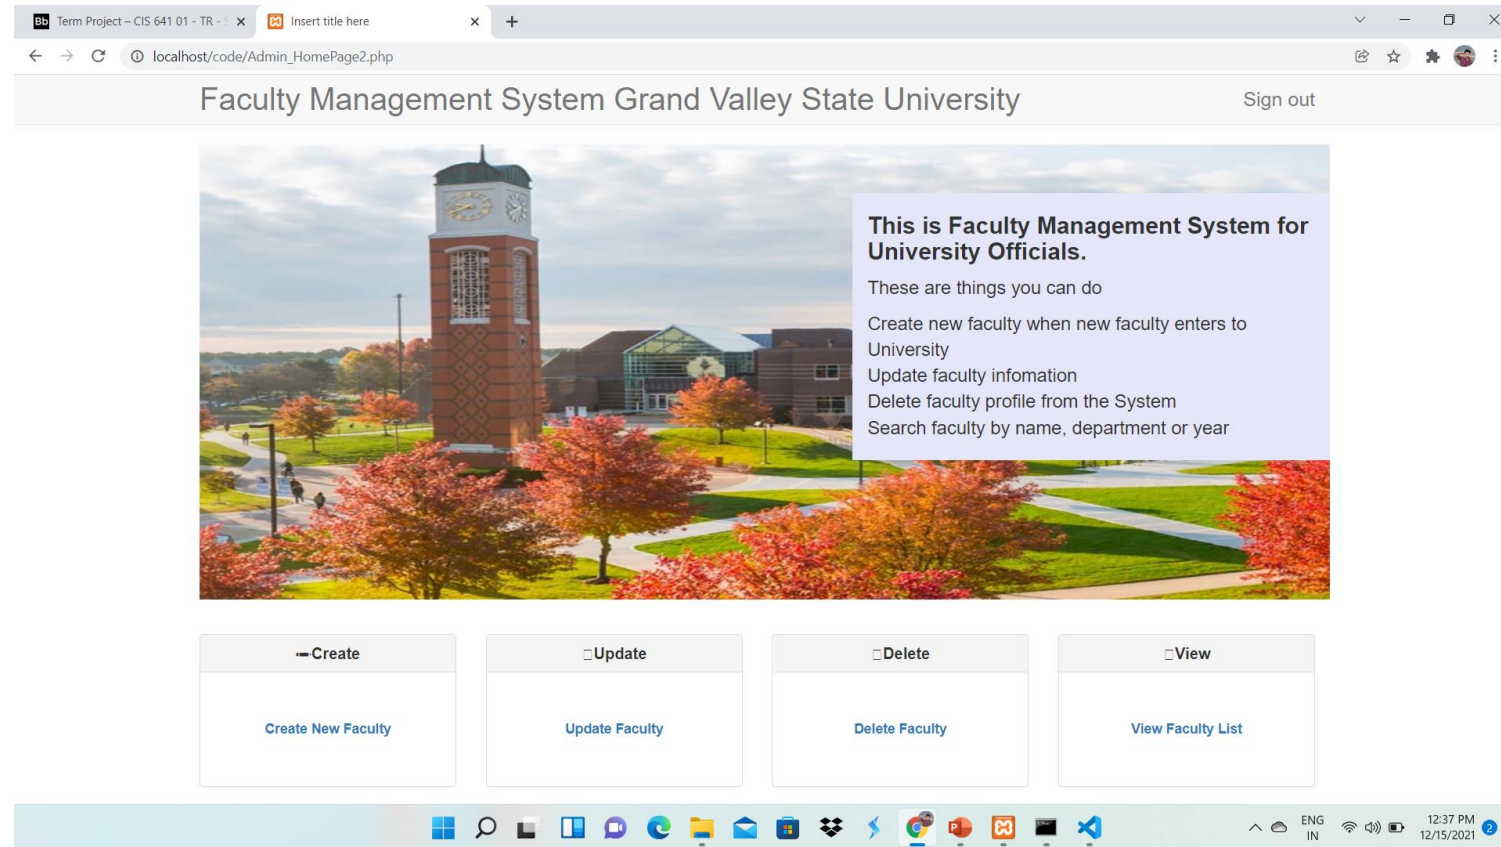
Bb Term Project – CIS 641 01 - TR - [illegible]
Insert title here
localhost/code/Admin_HomePage2.php

Faculty Management System Grand Valley State University
Sign out

This is Faculty Management System for University Officials.

These are things you can do

Create new faculty when new faculty enters to University
Update faculty infomation
Delete faculty profile from the System
Search faculty by name, department or year

Create
Create New Faculty

Update
Update Faculty

Delete
Delete Faculty

View
View Faculty List

ENG IN
12:37 PM 12/15/2021
2